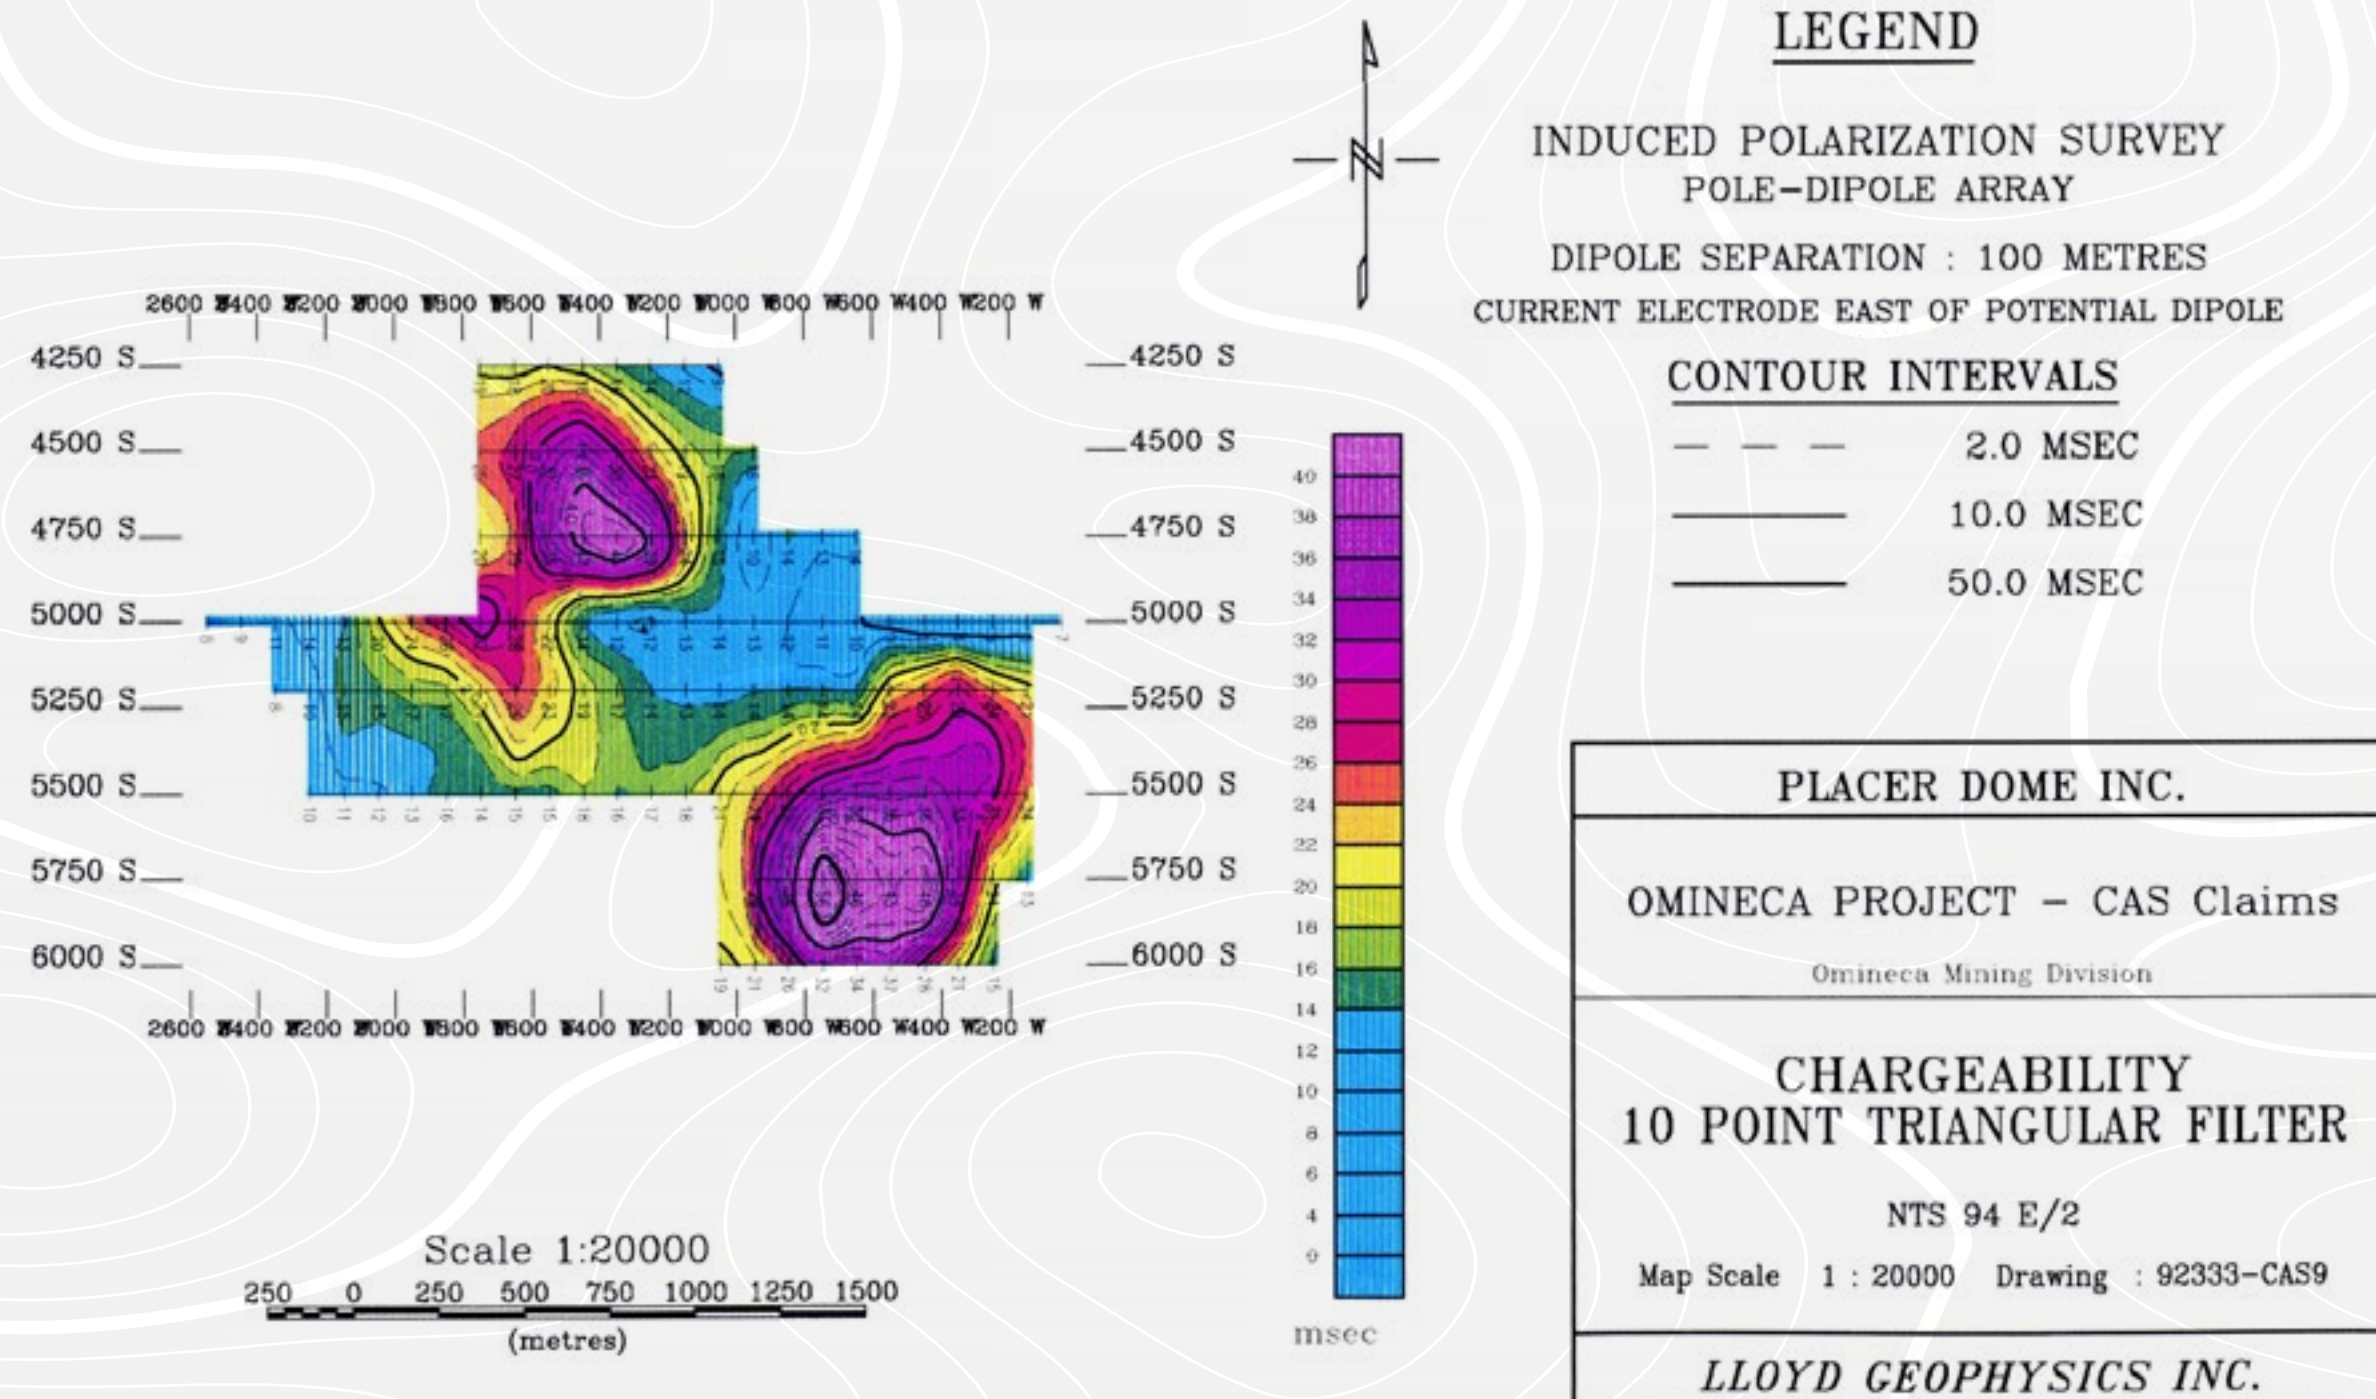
2600 W 2400 W 2200 W 2000 W 1800 W 1600 W 1400 W 1200 W 1000 W 800 W 600 W 400 W 200 W

4250 S
4500 S
4750 S
5000 S
5250 S
5500 S
5750 S
6000 S

4250 S
4500 S
4750 S
5000 S
5250 S
5500 S
5750 S
6000 S

2600 W 2400 W 2200 W 2000 W 1800 W 1600 W 1400 W 1200 W 1000 W 800 W 600 W 400 W 200 W

Scale 1:20000
250 0 250 500 750 1000 1250 1500
(metres)

40
38
36
34
32
30
28
26
24
22
20
18
16
14
12
10
8
6
4
0
msec

LEGEND

INDUCED POLARIZATION SURVEY
POLE–DIPOLE ARRAY

DIPOLE SEPARATION : 100 METRES
CURRENT ELECTRODE EAST OF POTENTIAL DIPOLE

CONTOUR INTERVALS

2.0 MSEC
10.0 MSEC
50.0 MSEC

PLACER DOME INC.

OMINECA PROJECT – CAS Claims
Omineca Mining Division

CHARGEABILITY
10 POINT TRIANGULAR FILTER

NTS 94 E/2

Map Scale 1 : 20000 Drawing : 92333-CAS9

LLOYD GEOPHYSICS INC.